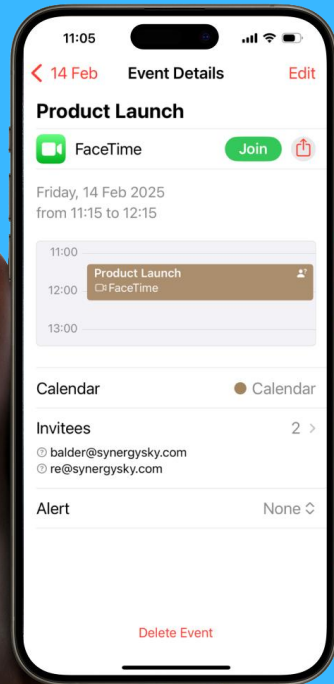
11:05

< 14 Feb Event Details Edit

Product Launch

FaceTime Join

Friday, 14 Feb 2025
from 11:15 to 12:15

11:00
12:00
13:00

Product Launch
FaceTime

Calendar Calendar

Invitees 2 >
balder@synergysky.com
re@synergysky.com

Alert None

Delete Event